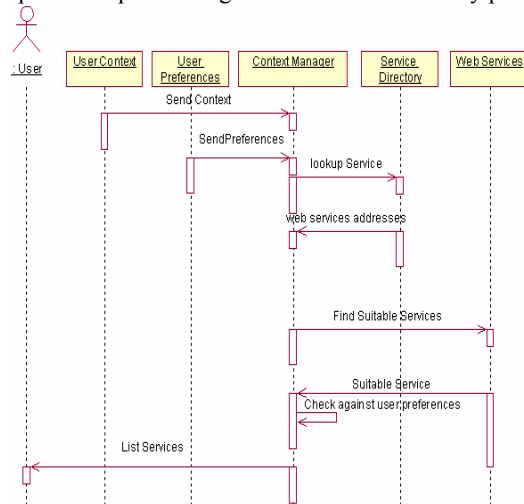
: User

User Context

User Preferences

Context Manager

Service Directory

Web Services

Send Context

SendPreferences

lookup Service

web services addresses

Find Suitable Services

Suitable Service

Check against user preferences

List Services